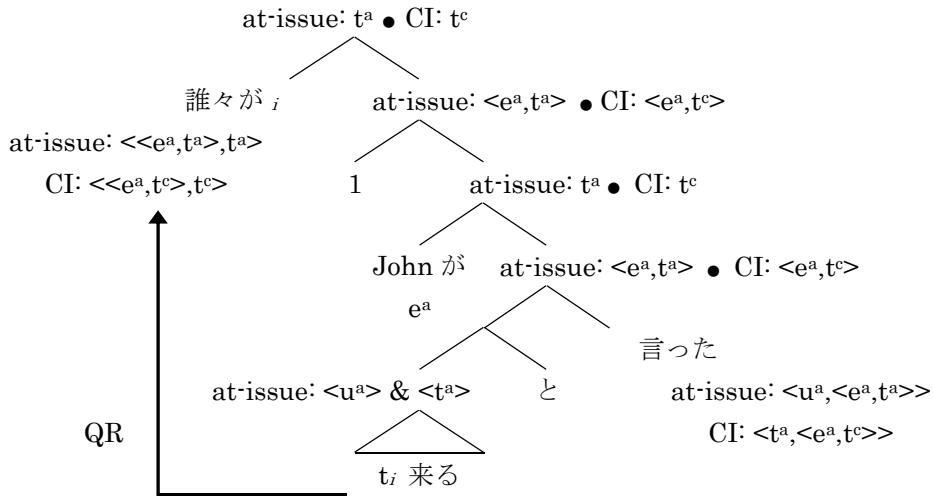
at-issue: $t^a$ ● CI: $t^c$

誰々が $_i$

at-issue: $\langle e^a,t^a \rangle$ ● CI: $\langle e^a,t^c \rangle$

at-issue: $\langle\langle e^a,t^a \rangle,t^a \rangle$

CI: $\langle\langle e^a,t^c \rangle,t^c \rangle$

1

at-issue: $t^a$ ● CI: $t^c$

John が

$e^a$

at-issue: $\langle e^a,t^a \rangle$ ● CI: $\langle e^a,t^c \rangle$

言った

at-issue: $\langle u^a \rangle$ & $\langle t^a \rangle$

と

at-issue: $\langle u^a,\langle e^a,t^a \rangle\rangle$

CI: $\langle t^a,\langle e^a,t^c \rangle\rangle$

QR

$t_i$ 来る